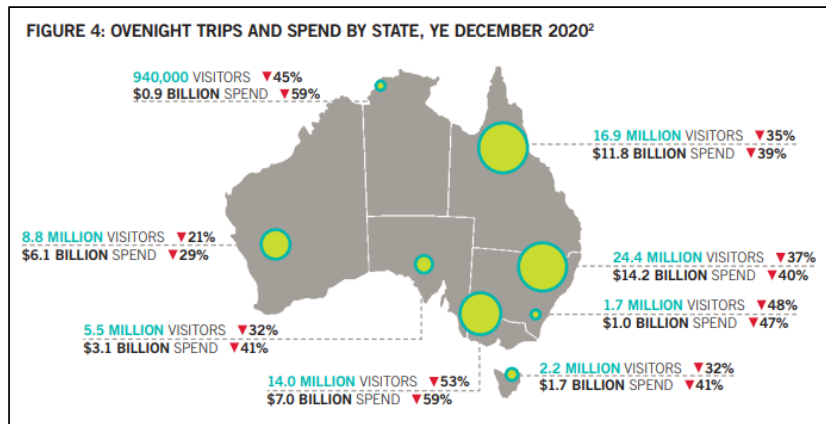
FIGURE 4: OVENIGHT TRIPS AND SPEND BY STATE, YE DECEMBER 2020²

940,000 VISITORS ▼45%
$0.9 BILLION SPEND ▼59%

16.9 MILLION VISITORS ▼35%
$11.8 BILLION SPEND ▼39%

8.8 MILLION VISITORS ▼21%
$6.1 BILLION SPEND ▼29%

24.4 MILLION VISITORS ▼37%
$14.2 BILLION SPEND ▼40%

1.7 MILLION VISITORS ▼48%
$1.0 BILLION SPEND ▼47%

5.5 MILLION VISITORS ▼32%
$3.1 BILLION SPEND ▼41%

2.2 MILLION VISITORS ▼32%
$1.7 BILLION SPEND ▼41%

14.0 MILLION VISITORS ▼53%
$7.0 BILLION SPEND ▼59%